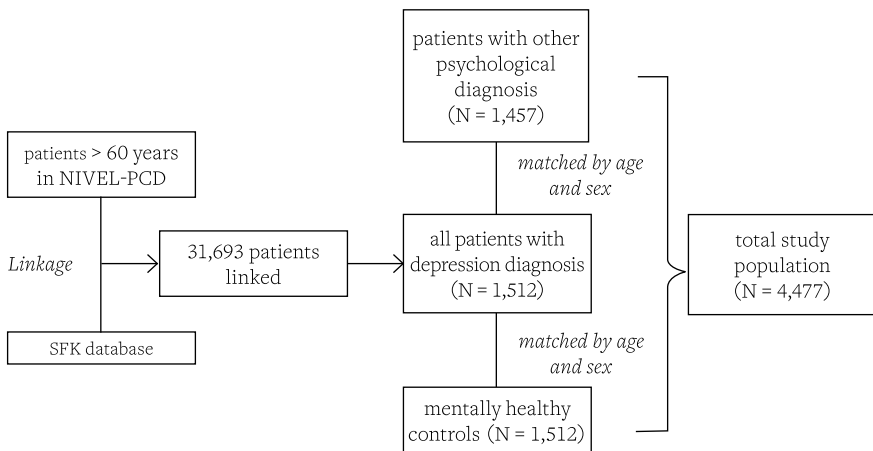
patients with other psychological diagnosis (N = 1,457)

patients > 60 years in NIVEL-PCD

matched by age and sex

Linkage

31,693 patients linked

all patients with depression diagnosis (N = 1,512)

total study population (N = 4,477)

SFK database

matched by age and sex

mentally healthy controls (N = 1,512)